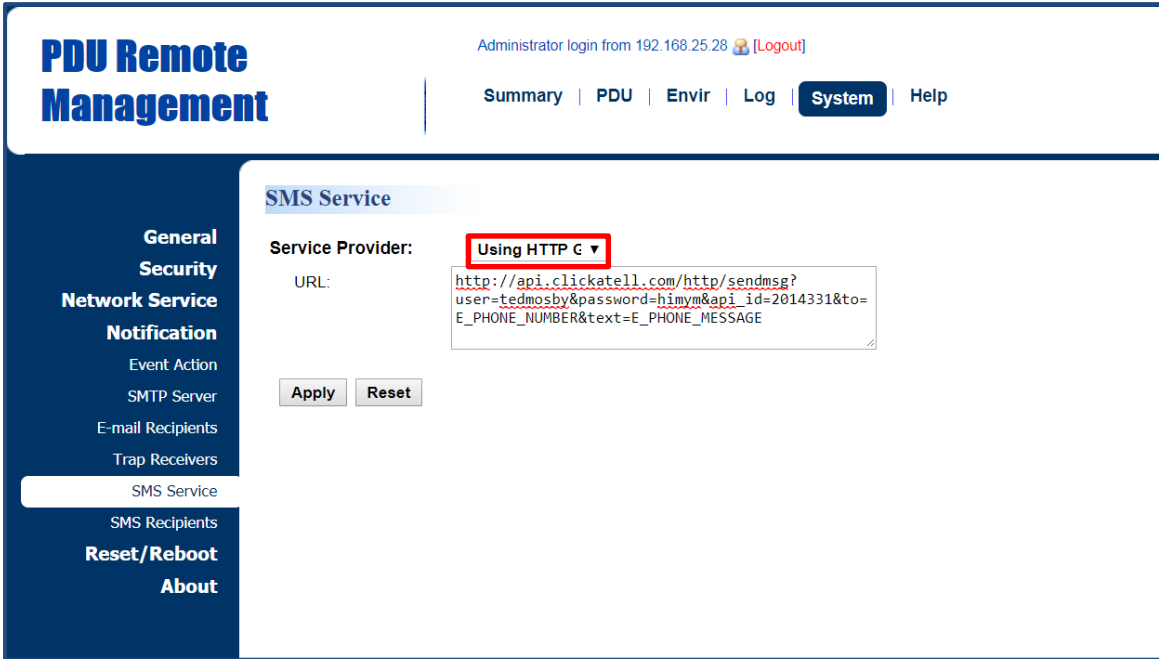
PDU Remote Management

Administrator login from 192.168.25.28 [Logout]

Summary | PDU | Envir | Log | System | Help

General
Security
Network Service
Notification
Event Action
SMTP Server
E-mail Recipients
Trap Receivers
SMS Service
SMS Recipients
Reset/Reboot
About

SMS Service

Service Provider: Using HTTP G ▼

URL: http://api.clickatell.com/http/sendmsg?user=tedmosby&password=himym&api_id=2014331&to=E_PHONE_NUMBER&text=E_PHONE_MESSAGE

Apply Reset